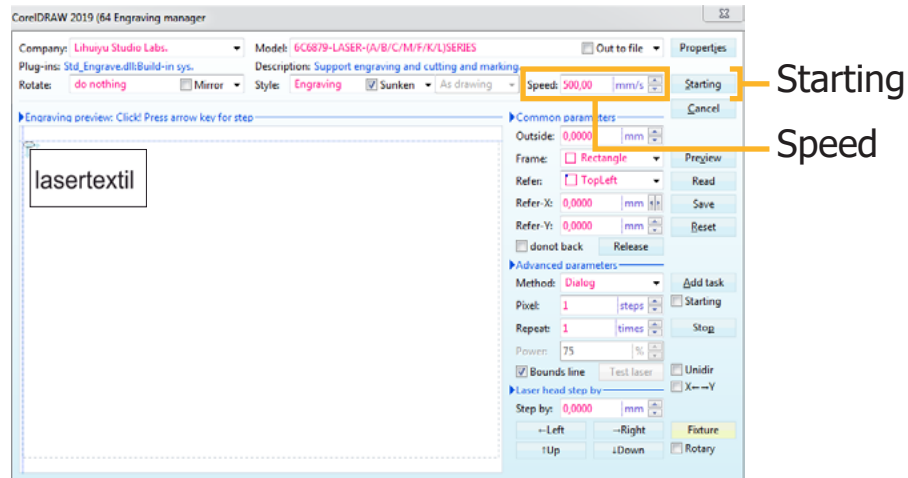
CorelDRAW 2019 (64 Engraving manager

Company: Lihuiyu Studio Labs.
Model: 6C6879-LASER-(A/B/C/M/F/K/L)SERIES
Out to file
Properties
Plug-ins: Std_Engrave.dll:Build-in sys.
Description: Support engraving and cutting and marking
Rotate: do nothing
Mirror
Style: Engraving
Sunken
As drawing
Speed: 500,00 mm/s
Starting
Cancel

Starting
Speed

Engraving preview: Click! Press arrow key for step

lasertextil

Common parameters
Outside: 0,0000 mm
Frame: Rectangle
Preview
Refer: TopLeft
Read
Refer-X: 0,0000 mm
Save
Refer-Y: 0,0000 mm
Reset
donot back
Release
Advanced parameters
Method: Dialog
Add task
Pixel: 1 steps
Starting
Repeat: 1 times
Stop
Power: 75 %
Unidir
Bounds line
Test laser
X←→Y
Laser head step by
Step by: 0,0000 mm
←Left
→Right
Fixture
↑Up
↓Down
Rotary